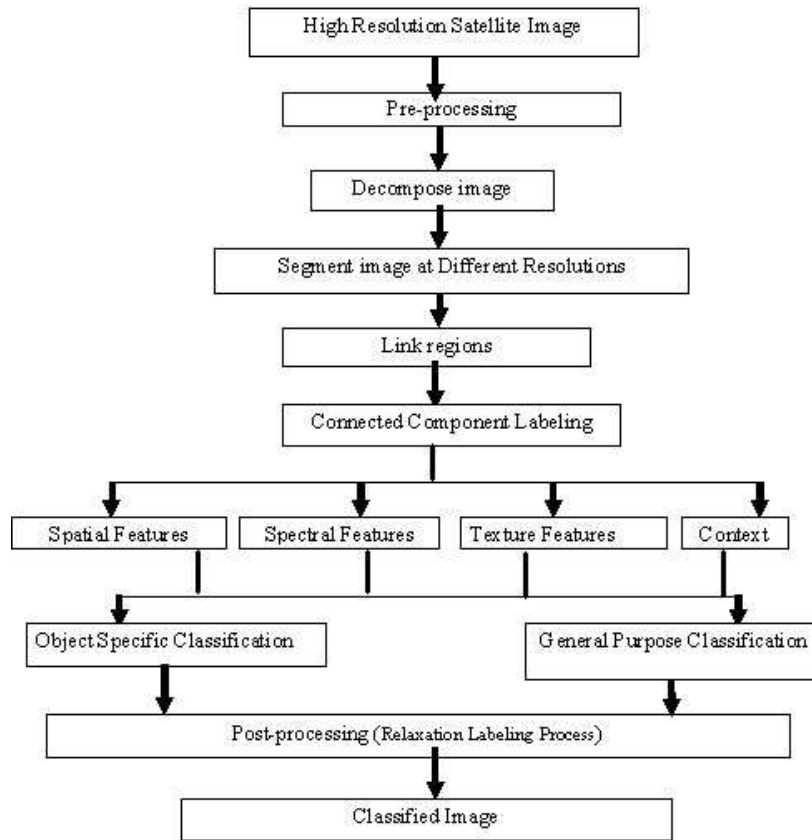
High Resolution Satellite Image

Pre-processing

Decompose image

Segment image at Different Resolutions

Link regions

Connected Component Labeling

Spatial Features

Spectral Features

Texture Features

Context

Object Specific Classification

General Purpose Classification

Post-processing (Relaxation Labeling Process)

Classified Image